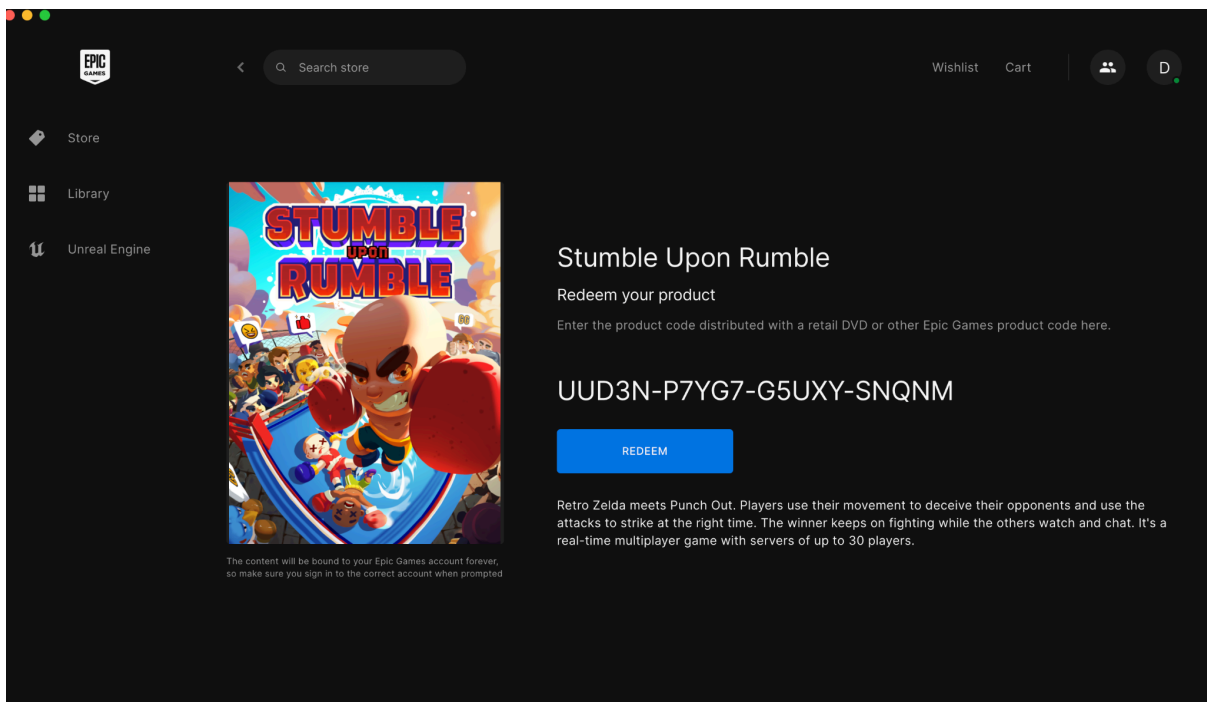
EPIC GAMES

Search store

Wishlist Cart

D

Store

Library

Unreal Engine

STUMBLE UPON RUMBLE

Stumble Upon Rumble

Redeem your product

Enter the product code distributed with a retail DVD or other Epic Games product code here.

UUD3N-P7YG7-G5UXY-SNQNM

REDEEM

Retro Zelda meets Punch Out. Players use their movement to deceive their opponents and use the attacks to strike at the right time. The winner keeps on fighting while the others watch and chat. It's a real-time multiplayer game with servers of up to 30 players.

The content will be bound to your Epic Games account forever, so make sure you sign in to the correct account when prompted